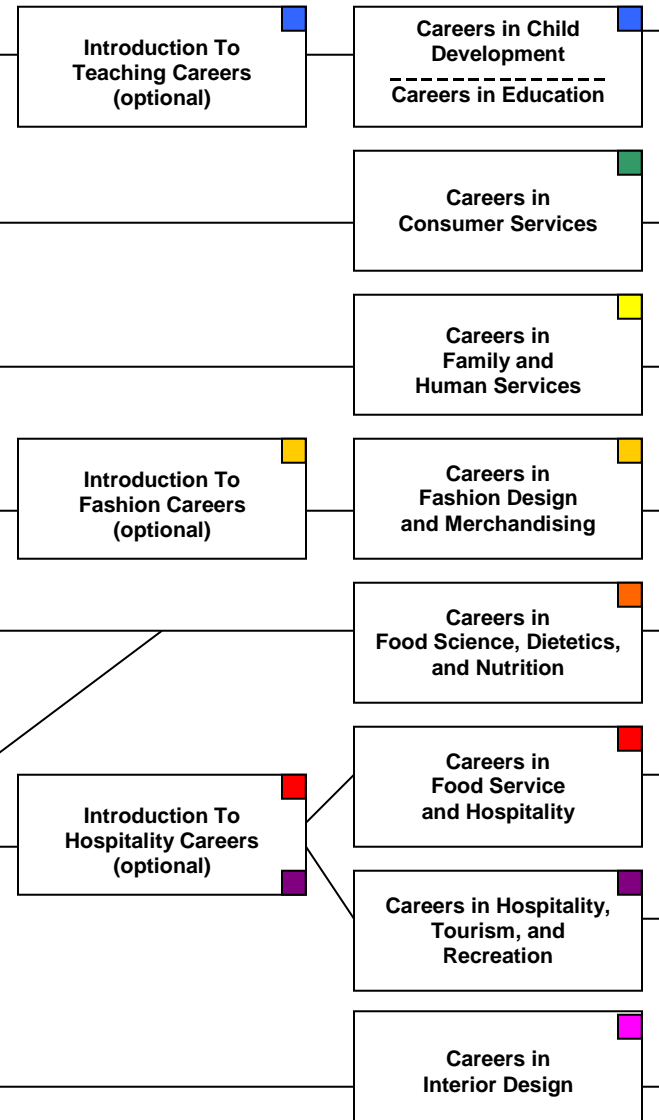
Introduction To Teaching Careers (optional)

Careers in Child Development

Careers in Education

Careers in Consumer Services

Careers in Family and Human Services

Introduction To Fashion Careers (optional)

Careers in Fashion Design and Merchandising

Careers in Food Science, Dietetics, and Nutrition

Introduction To Hospitality Careers (optional)

Careers in Food Service and Hospitality

Careers in Hospitality, Tourism, and Recreation

Careers in Interior Design